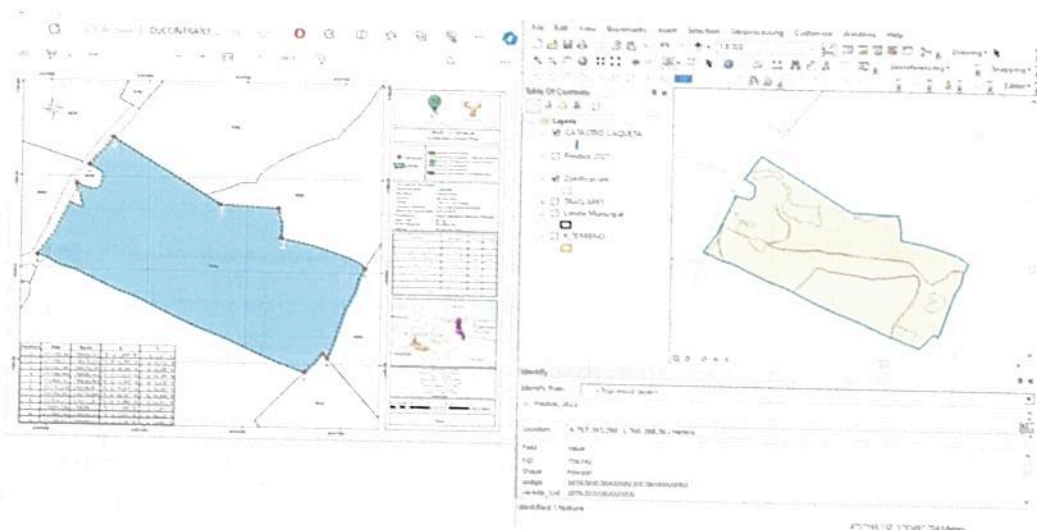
DCONTRATO

File Edit View Bookmarks Insert Selection Geoprocessing Customize Windows Help

Drawing

Georeferencing

Snapping

Editor

Table Of Contents

Layers

CATASTRO LAQUETA

Predios 2021

Zonificacion

TRAYL SPEY

Limite Municipal

TERRENO

Identify

Identify from:

Predios 2021

Location:

Field

FID

Shape

codigo

Identified 1 feature